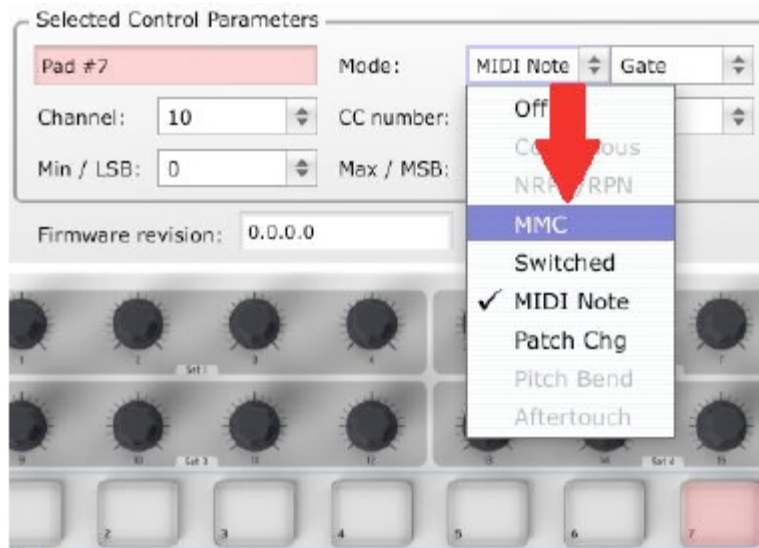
Selected Control Parameters

Pad #7

Mode: MIDI Note Gate

Channel: 10

CC number:

Min / LSB: 0

Max / MSB:

Firmware revision: 0.0.0.0

Off
Co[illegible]ous
NR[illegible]/RPN
MMC
Switched
✓ MIDI Note
Patch Chg
Pitch Bend
Aftertouch

1 2 3 4 7
Set 1
9 10 11 12 13 14 15
Set 3 Set 4
2 3 4 5 6 7